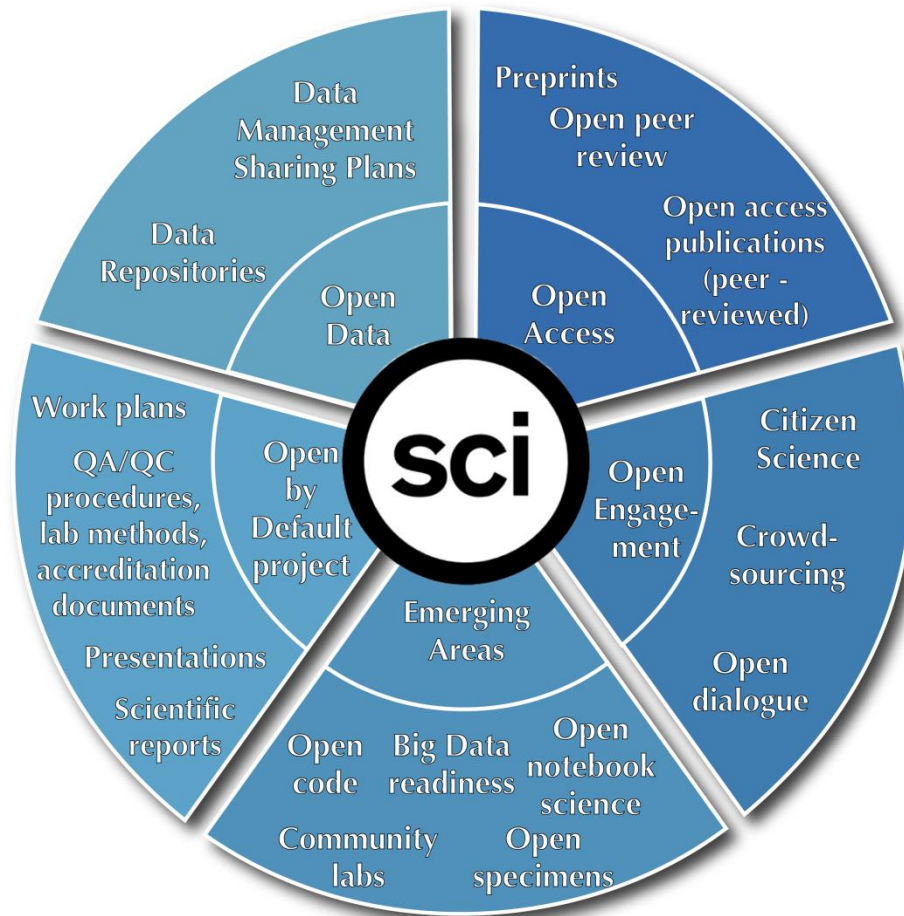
Data Management Sharing Plans

Data Repositories

Open Data

Preprints

Open peer review

Open access publications (peer - reviewed)

Open Access

sci

Citizen Science

Crowd-sourcing

Open dialogue

Open Engage-ment

Emerging Areas

Open code

Big Data readiness

Open notebook science

Community labs

Open specimens

Open by Default project

Work plans

QA/QC procedures, lab methods, accreditation documents

Presentations

Scientific reports